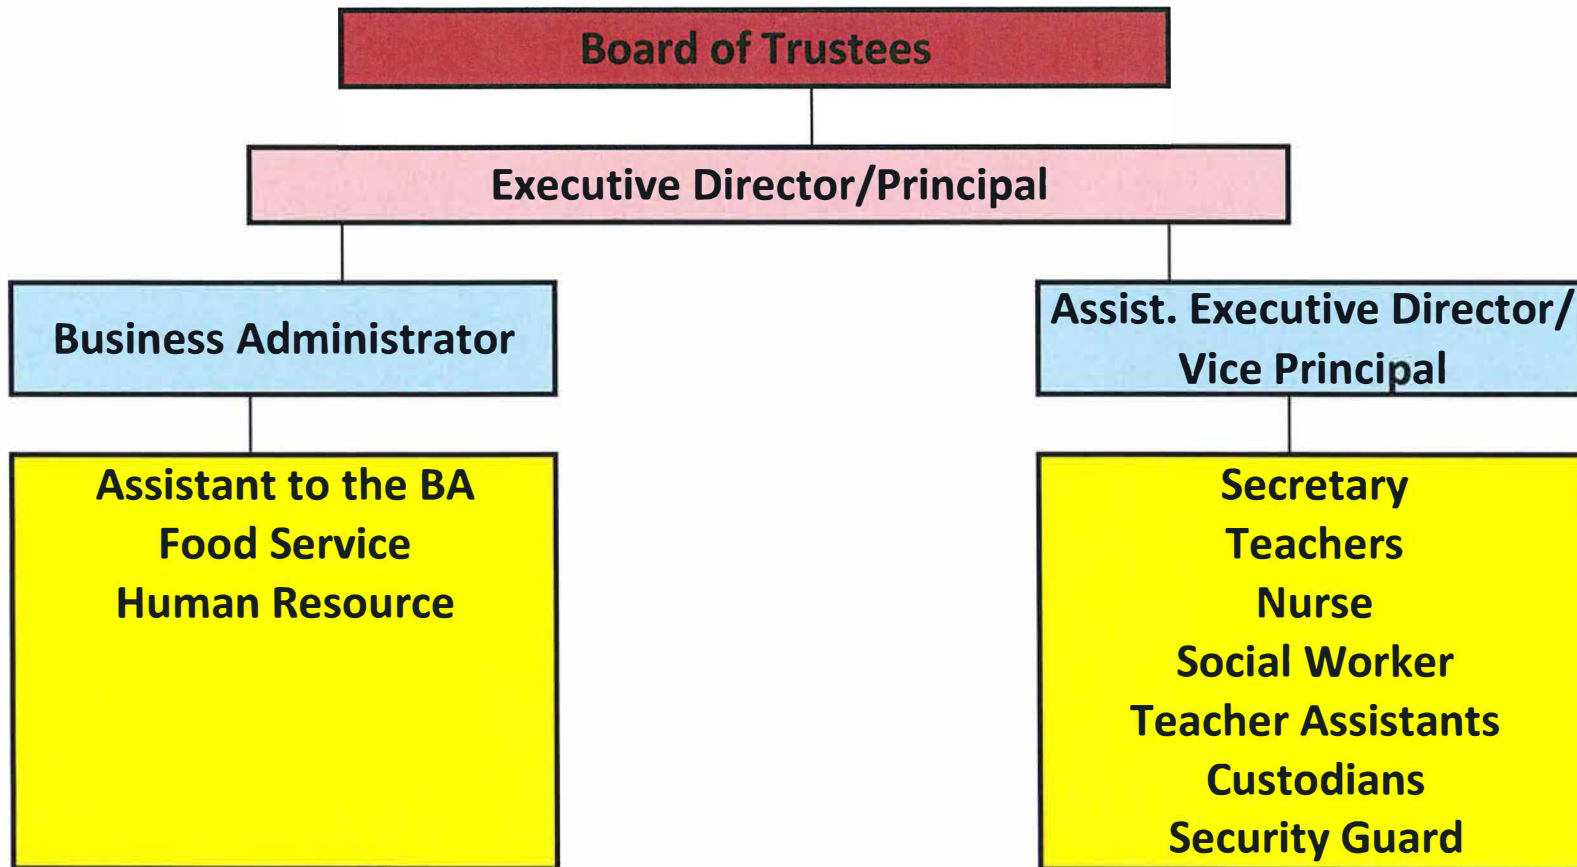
Board of Trustees

Executive Director/Principal

Business Administrator

Assist. Executive Director/ Vice Principal

Assistant to the BA
Food Service
Human Resource

Secretary
Teachers
Nurse
Social Worker
Teacher Assistants
Custodians
Security Guard